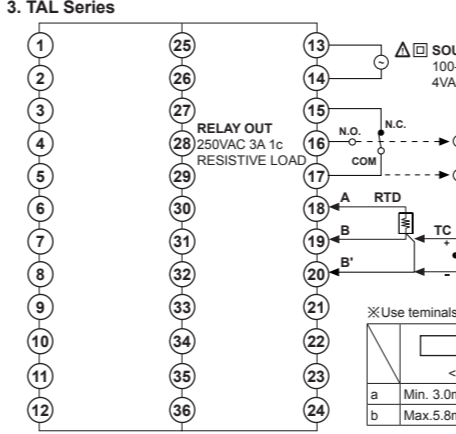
3. TAL Series

1 2 3 4 5 6 7 8 9 10 11 12

25 26 27 28 29 30 31 32 33 34 35 36

13 14 15 16 17 18 19 20 21 22 23 24

⚠ ⊡ SOU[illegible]
100-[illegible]
4VA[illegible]

RELAY OUT
250VAC 3A 1c
RESISTIVE LOAD

N.O.
N.C.
COM

A
RTD
B
B'
TC
+
-

※Use teminals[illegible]

| | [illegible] |
|---|---|
| | < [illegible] |
| a | Min. 3.0m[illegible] |
| b | Max.5.8m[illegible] |